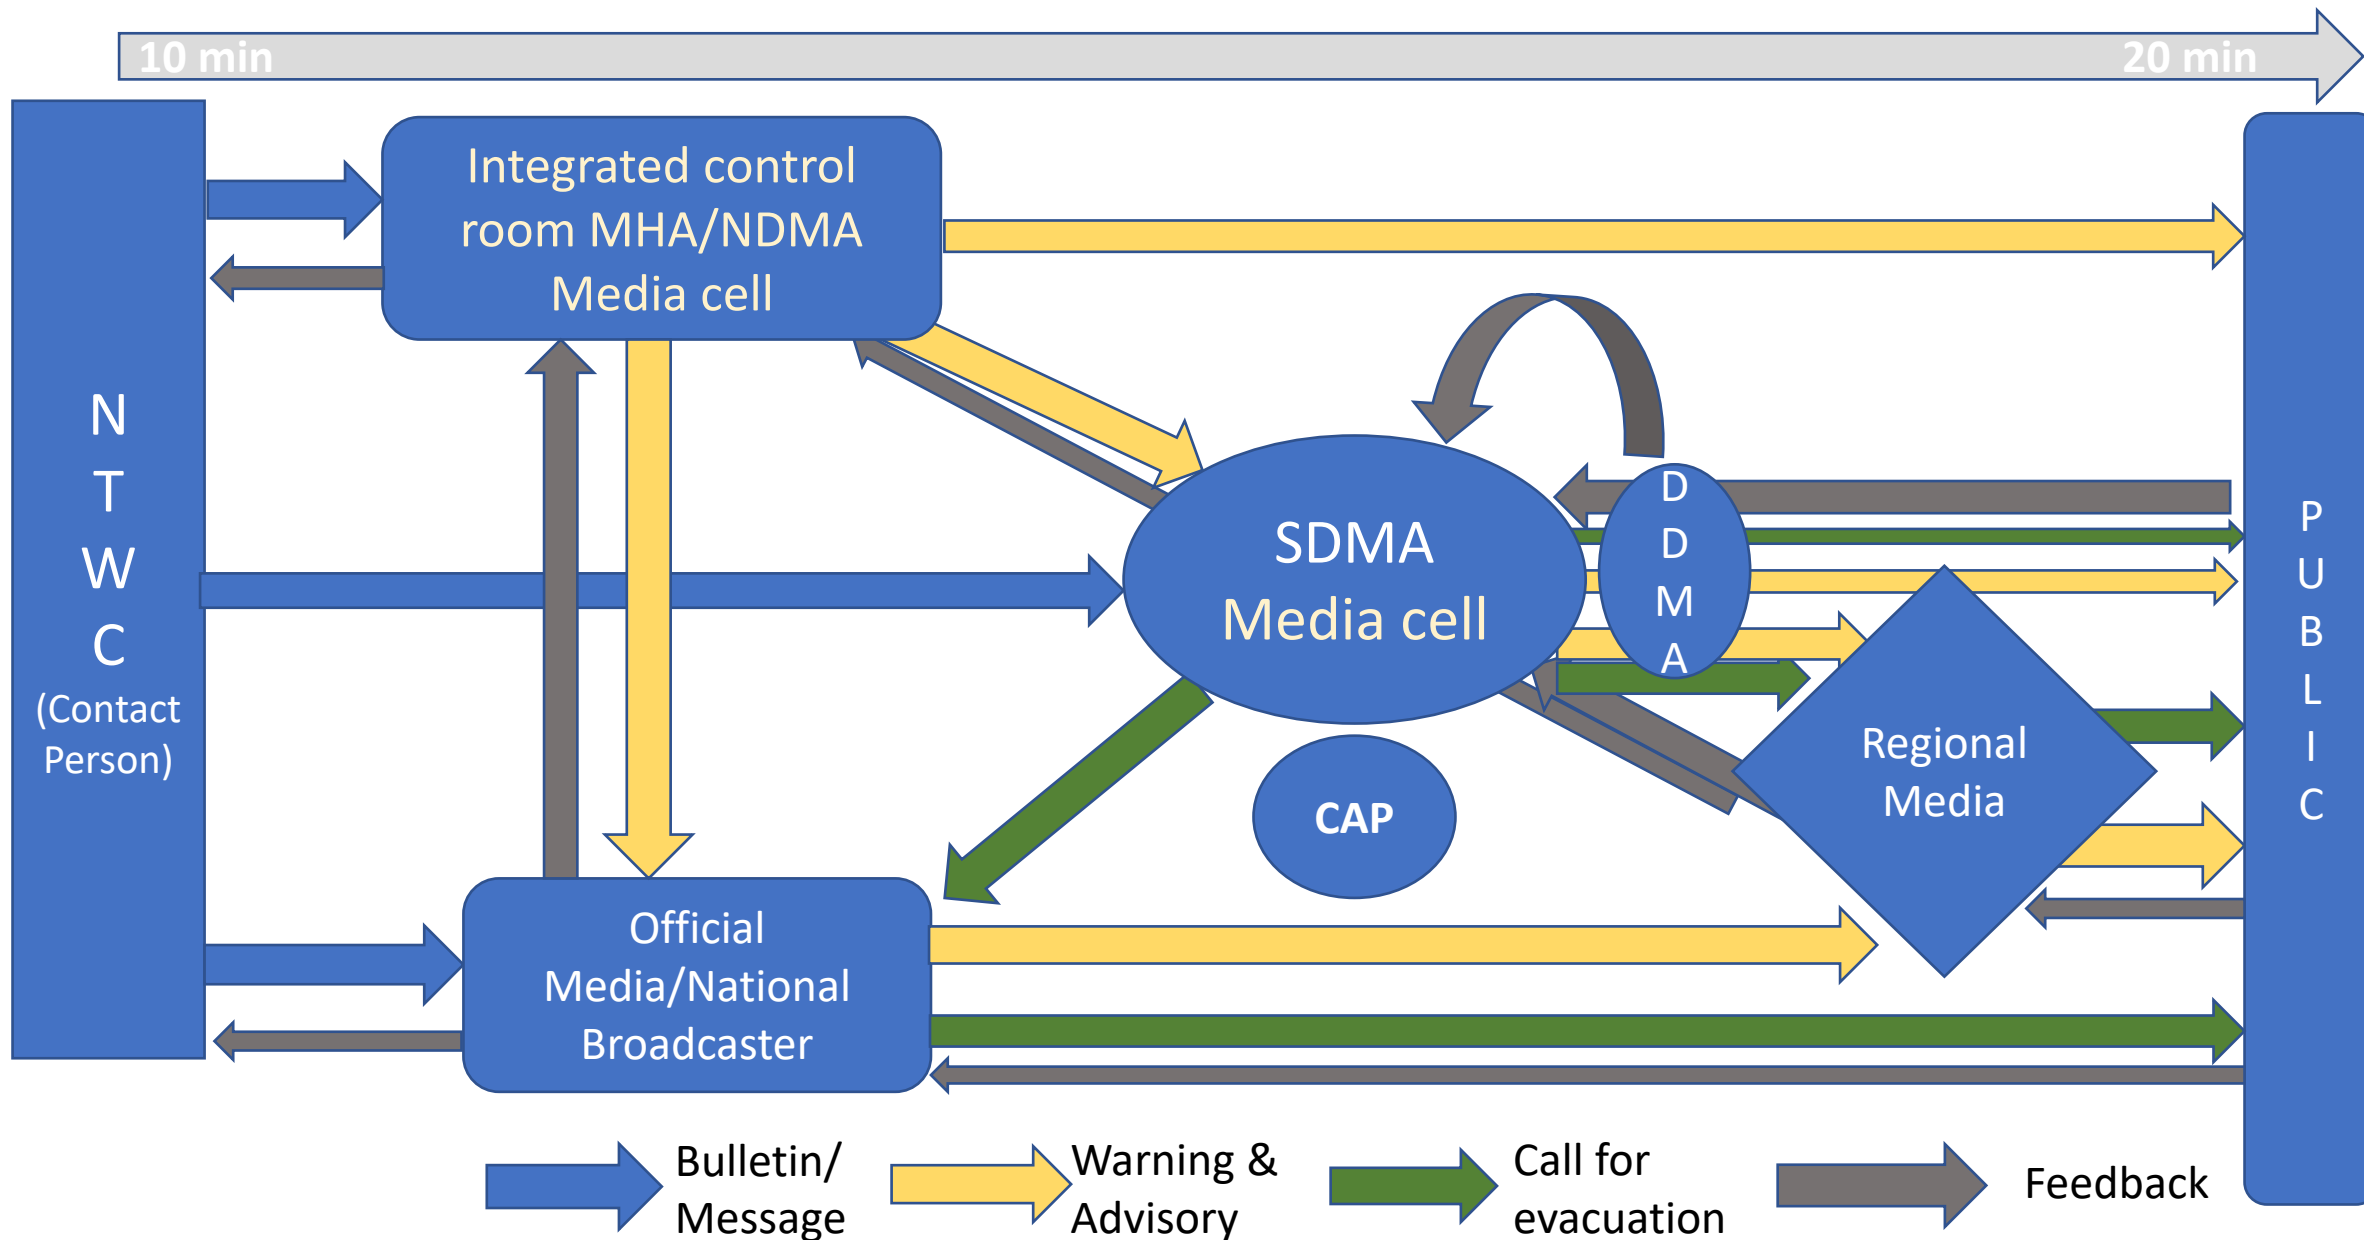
10 min

20 min

N
T
W
C
(Contact Person)

Integrated control room MHA/NDMA Media cell

SDMA Media cell

D
D
M
A

CAP

Regional Media

Official Media/National Broadcaster

P
U
B
L
I
C

Bulletin/ Message

Warning & Advisory

Call for evacuation

Feedback